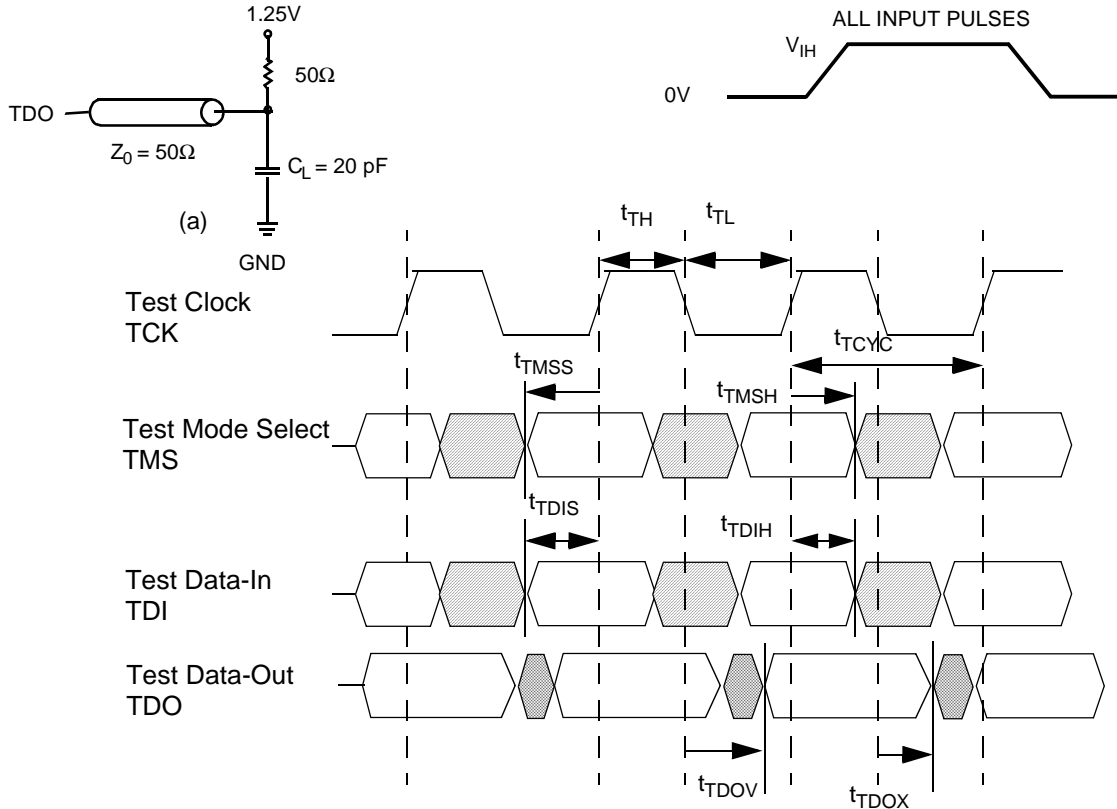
1.25V

50Ω

TDO

$Z_0 = 50\Omega$

$C_L = 20$ pF

(a)

GND

ALL INPUT PULSES

$V_{IH}$

0V

$t_{TH}$

$t_{TL}$

Test Clock
TCK

$t_{TCYC}$

$t_{TMSS}$

$t_{TMSH}$

Test Mode Select
TMS

$t_{TDIS}$

$t_{TDIH}$

Test Data-In
TDI

Test Data-Out
TDO

$t_{TDOV}$

$t_{TDOX}$